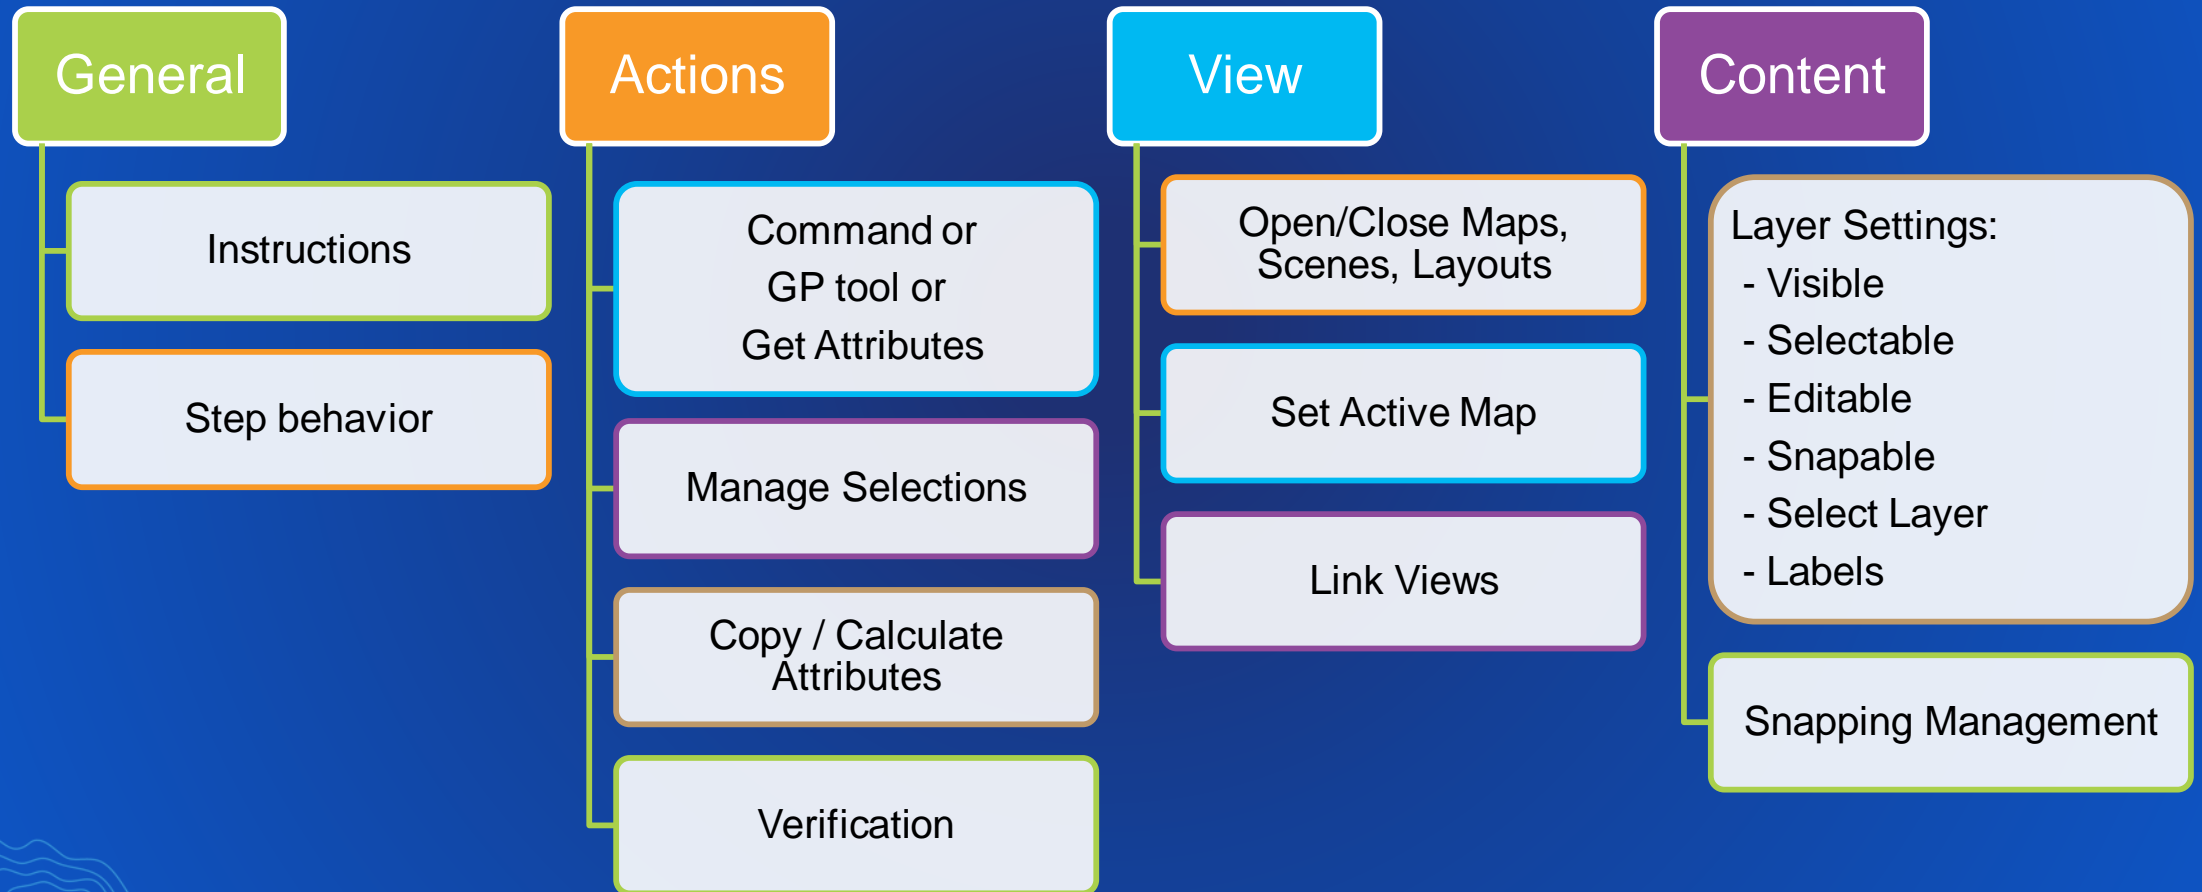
General

Instructions

Step behavior

Actions

Command or GP tool or Get Attributes

Manage Selections

Copy / Calculate Attributes

Verification

View

Open/Close Maps, Scenes, Layouts

Set Active Map

Link Views

Content

Layer Settings:
- Visible
- Selectable
- Editable
- Snapable
- Select Layer
- Labels

Snapping Management